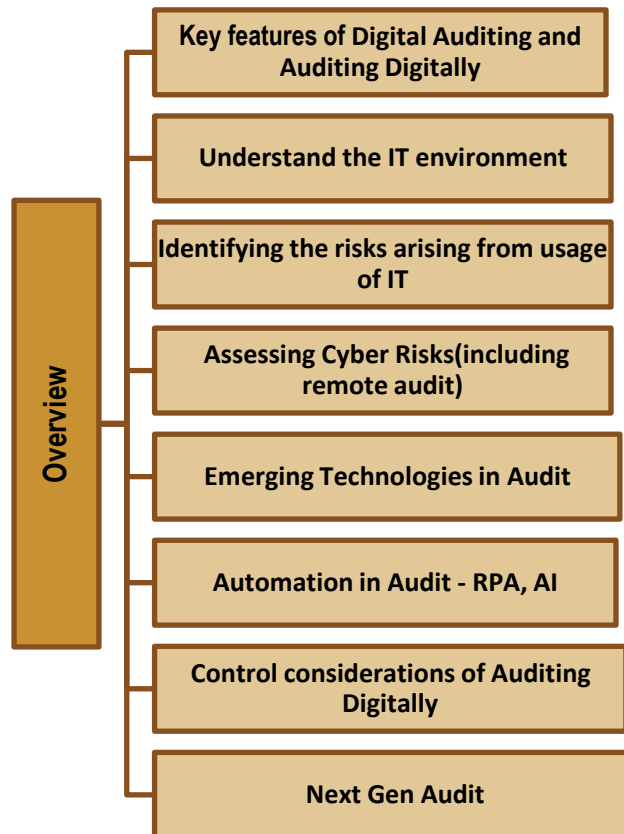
Overview

Key features of Digital Auditing and Auditing Digitally

Understand the IT environment

Identifying the risks arising from usage of IT

Assessing Cyber Risks(including remote audit)

Emerging Technologies in Audit

Automation in Audit - RPA, AI

Control considerations of Auditing Digitally

Next Gen Audit